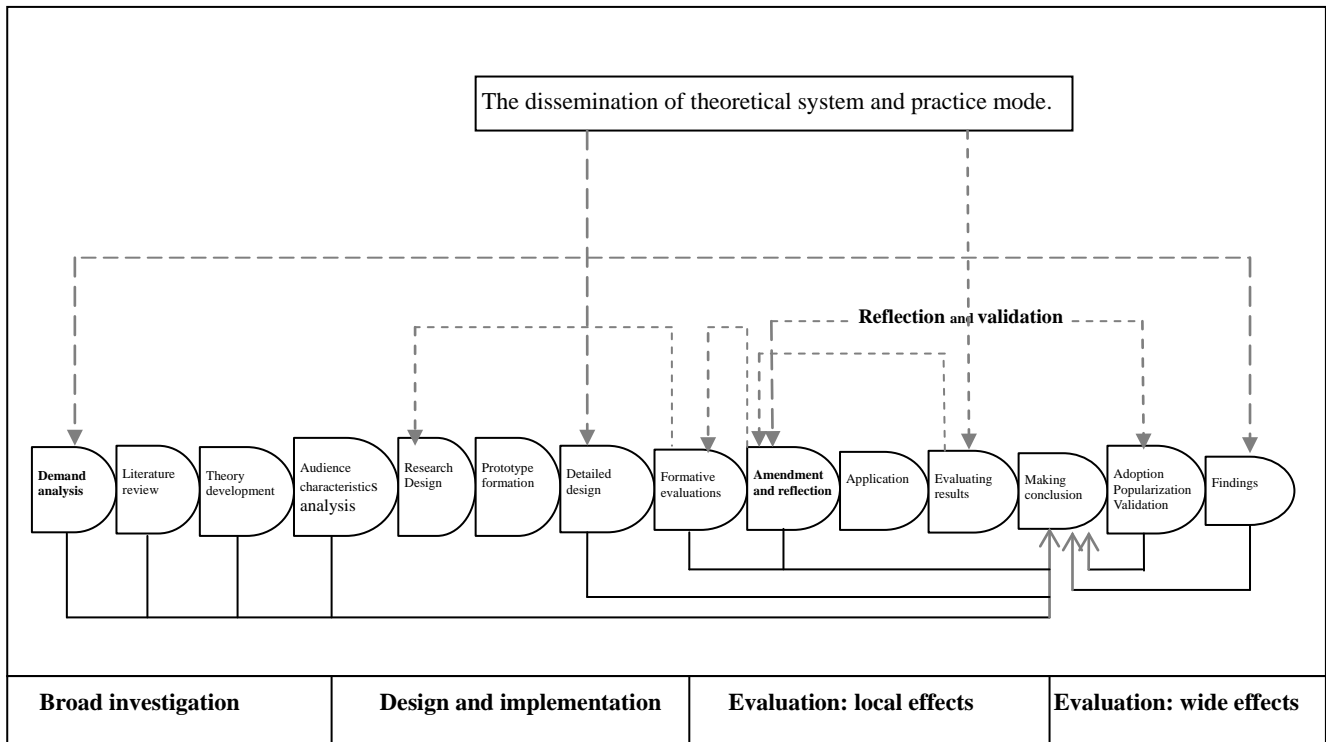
The dissemination of theoretical system and practice mode.

Reflection and validation

Demand analysis

Literature review

Theory development

Audience characteristicS analysis

Research Design

Prototype formation

Detailed design

Formative evaluations

Amendment and reflection

Application

Evaluating results

Making conclusion

Adoption Popularization Validation

Findings

| Broad investigation | Design and implementation | Evaluation: local effects | Evaluation: wide effects |
|---|---|---|---|